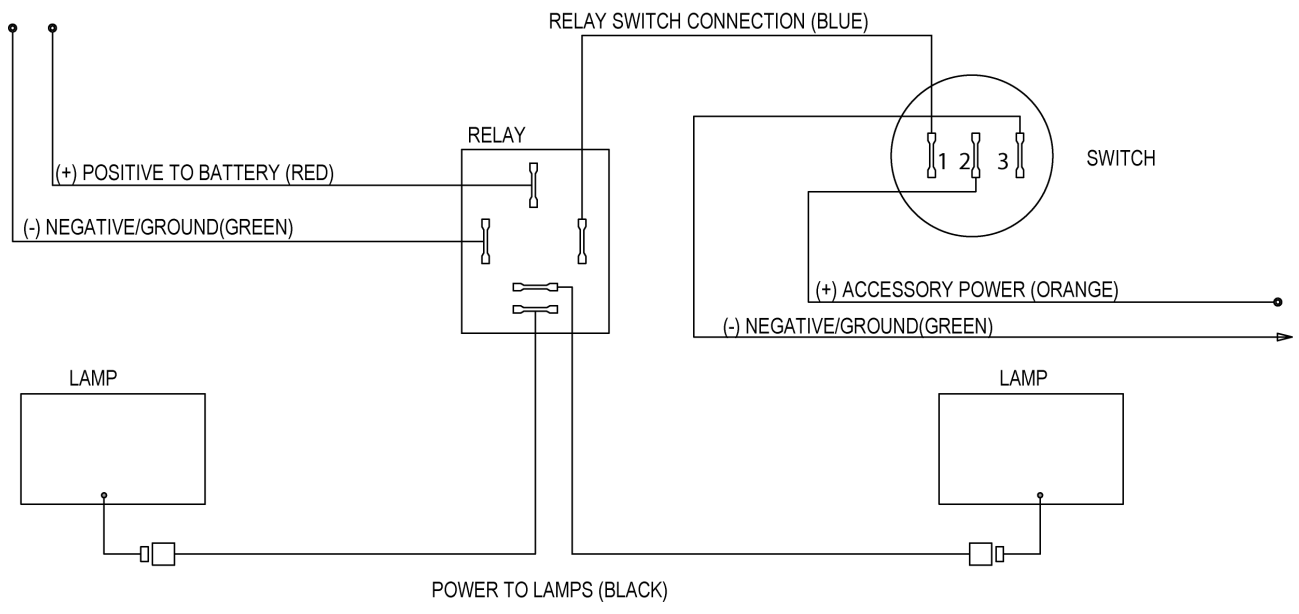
RELAY SWITCH CONNECTION (BLUE)

RELAY

(+) POSITIVE TO BATTERY (RED)

(-) NEGATIVE/GROUND(GREEN)

1 2 3

SWITCH

(+) ACCESSORY POWER (ORANGE)

(-) NEGATIVE/GROUND(GREEN)

LAMP

LAMP

POWER TO LAMPS (BLACK)